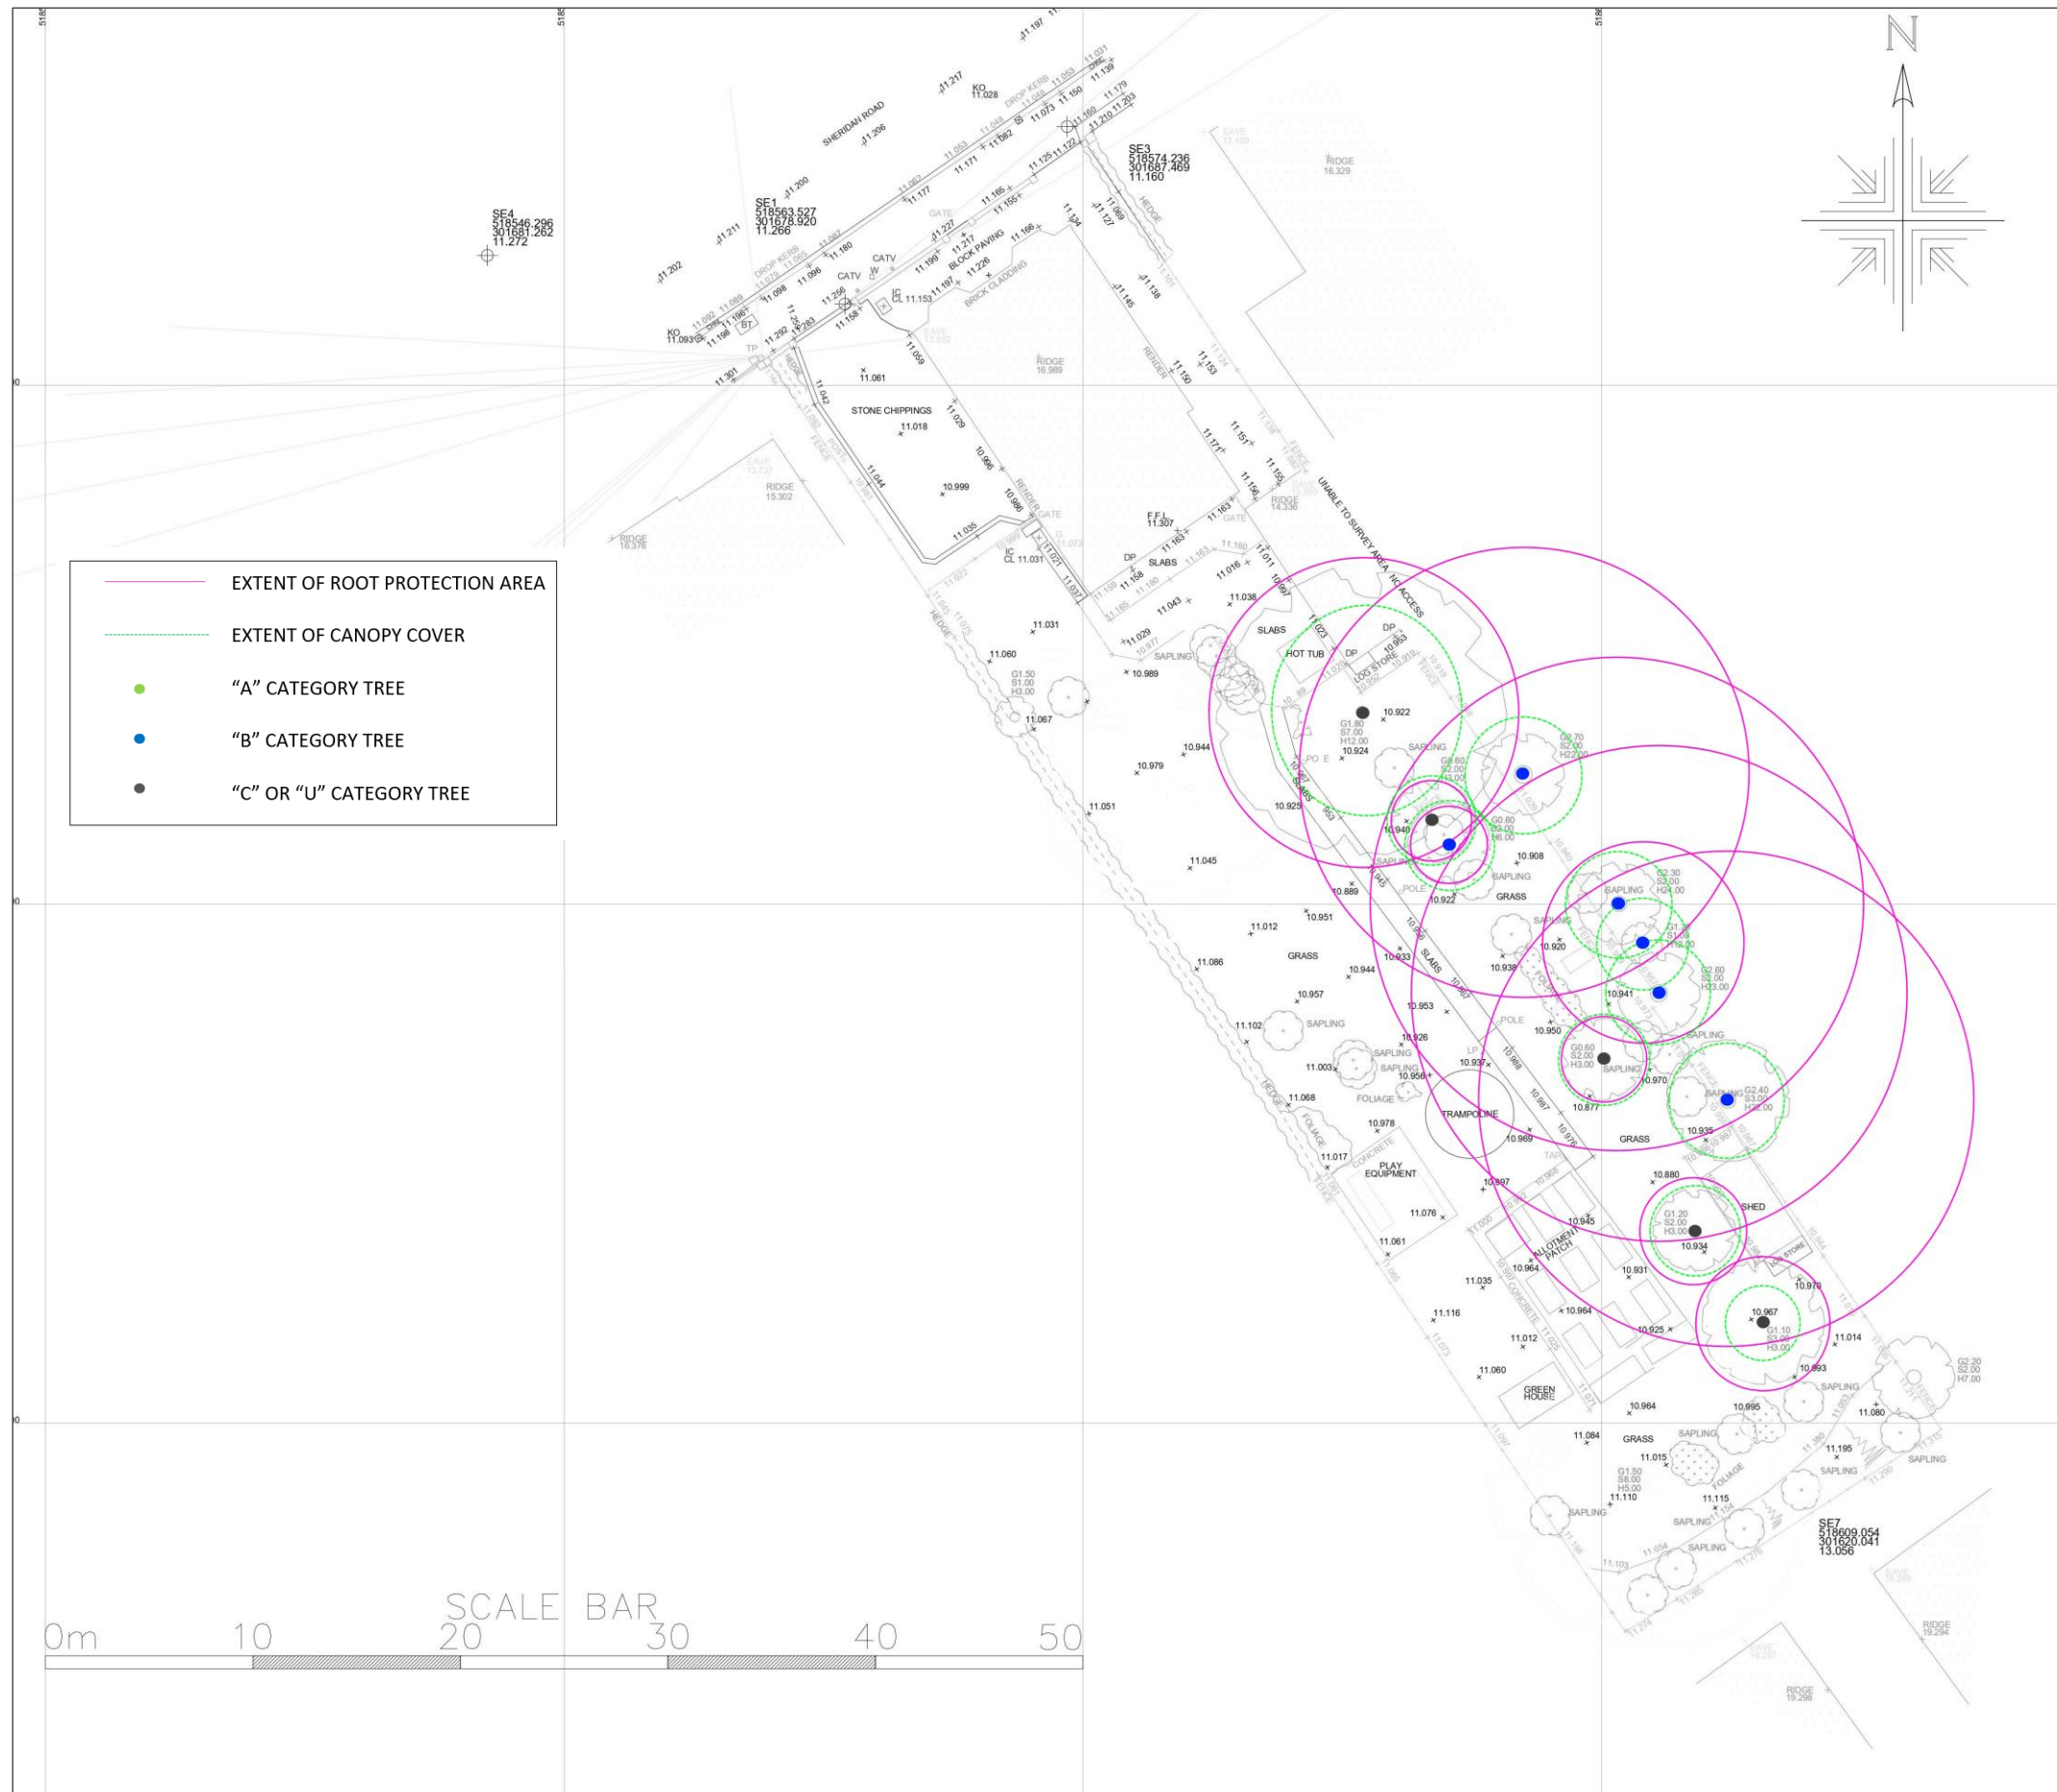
N

SE4
518546.296
301681.262
11.272

SE1
518563.527
301678.920
11.266

SE3
518574.236
301687.469
11.160

SHERIDAN ROAD

DROP KERB

BLOCK PAVING

BRICK CLADDING

CATV

STONE CHIPPINGS

RIDGE
16.989

RIDGE
15.302

RIDGE
16.329

RIDGE
14.336

HEDGE

RENDER

GATE

FENCE

F.F.L
11.307

SLABS

DP

UNABLE TO SURVEY AREA NO ACCESS

HOT TUB

LOG STORE

SAPLING

GRASS

POLE

TRAMPOLINE

PLAY EQUIPMENT

FOLIAGE

CONCRETE

ALLOTMENT PATCH

GREEN HOUSE

SHED

LP

G1.80
S7.00
H12.00

G2.70
S2.00
H22.00

G0.60
S2.00
H3.00

G2.30
S2.00
H24.00

G2.60
S2.00
H23.00

G0.60
S2.00
H3.00

G2.40
S3.00
H22.00

G1.20
S2.00
H3.00

G1.10
S3.00
H3.00

G2.20
S2.00
H7.00

G1.50
S8.00
H5.00

G1.50
S1.00
H3.00

SE7
518609.054
301620.041
13.056

RIDGE
19.294

RIDGE
19.298

EXTENT OF ROOT PROTECTION AREA

EXTENT OF CANOPY COVER

“A” CATEGORY TREE

“B” CATEGORY TREE

“C” OR “U” CATEGORY TREE

SCALE BAR

0m 10 20 30 40 50